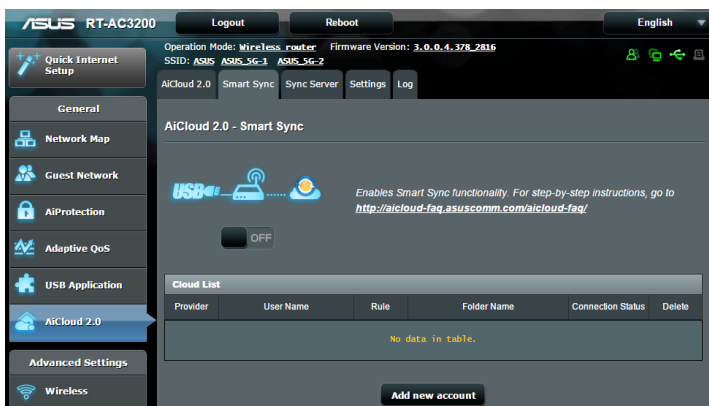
/ISUS RT-AC3200

Logout

Reboot

English

Quick Internet Setup

Operation Mode: Wireless router Firmware Version: 3.0.0.4.378_2816
SSID: ASUS ASUS_5G-1 ASUS_5G-2

AiCloud 2.0 | Smart Sync | Sync Server | Settings | Log

General

Network Map

Guest Network

AiProtection

Adaptive QoS

USB Application

AiCloud 2.0

Advanced Settings

Wireless

AiCloud 2.0 - Smart Sync

USB

Enables Smart Sync functionality. For step-by-step instructions, go to
http://aicloud-faq.asuscomm.com/aicloud-faq/

OFF

Cloud List

| Provider | User Name | Rule | Folder Name | Connection Status | Delete |
|---|---|---|---|---|---|
| No data in table. | | | | | |

Add new account